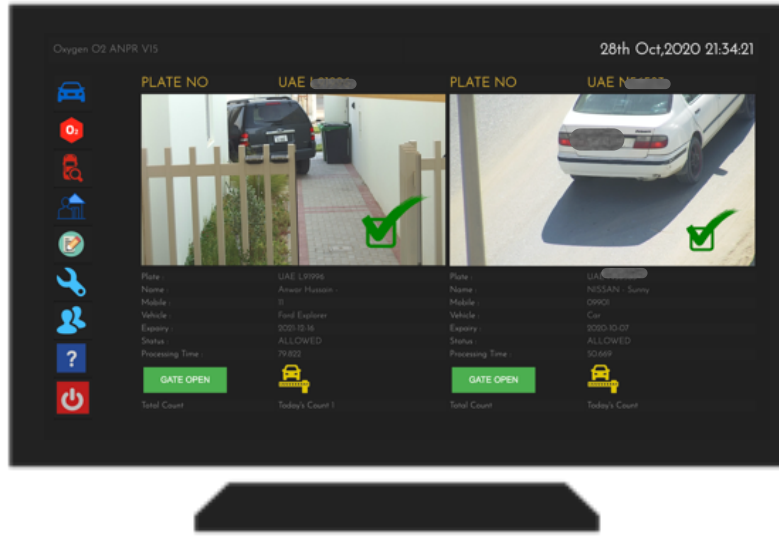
Oxygen O2 ANPR V15

28th Oct,2020 21:34:21

O₂

?

PLATE NO UAE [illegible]

Plate : UAE L91996
Name : Anwar Hussain -
Mobile : 11
Vehicle : Ford Explorer
Expiry : 2021-11-16
Status : ALLOWED
Processing Time : 79.822

GATE OPEN

Total Count Today's Count 1

PLATE NO UAE N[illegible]

Plate : UAE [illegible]
Name : NISSAN - Sunny
Mobile : 09901
Vehicle : Car
Expiry : 2020-10-07
Status : ALLOWED
Processing Time : 50.669

GATE OPEN

Total Count Today's Count